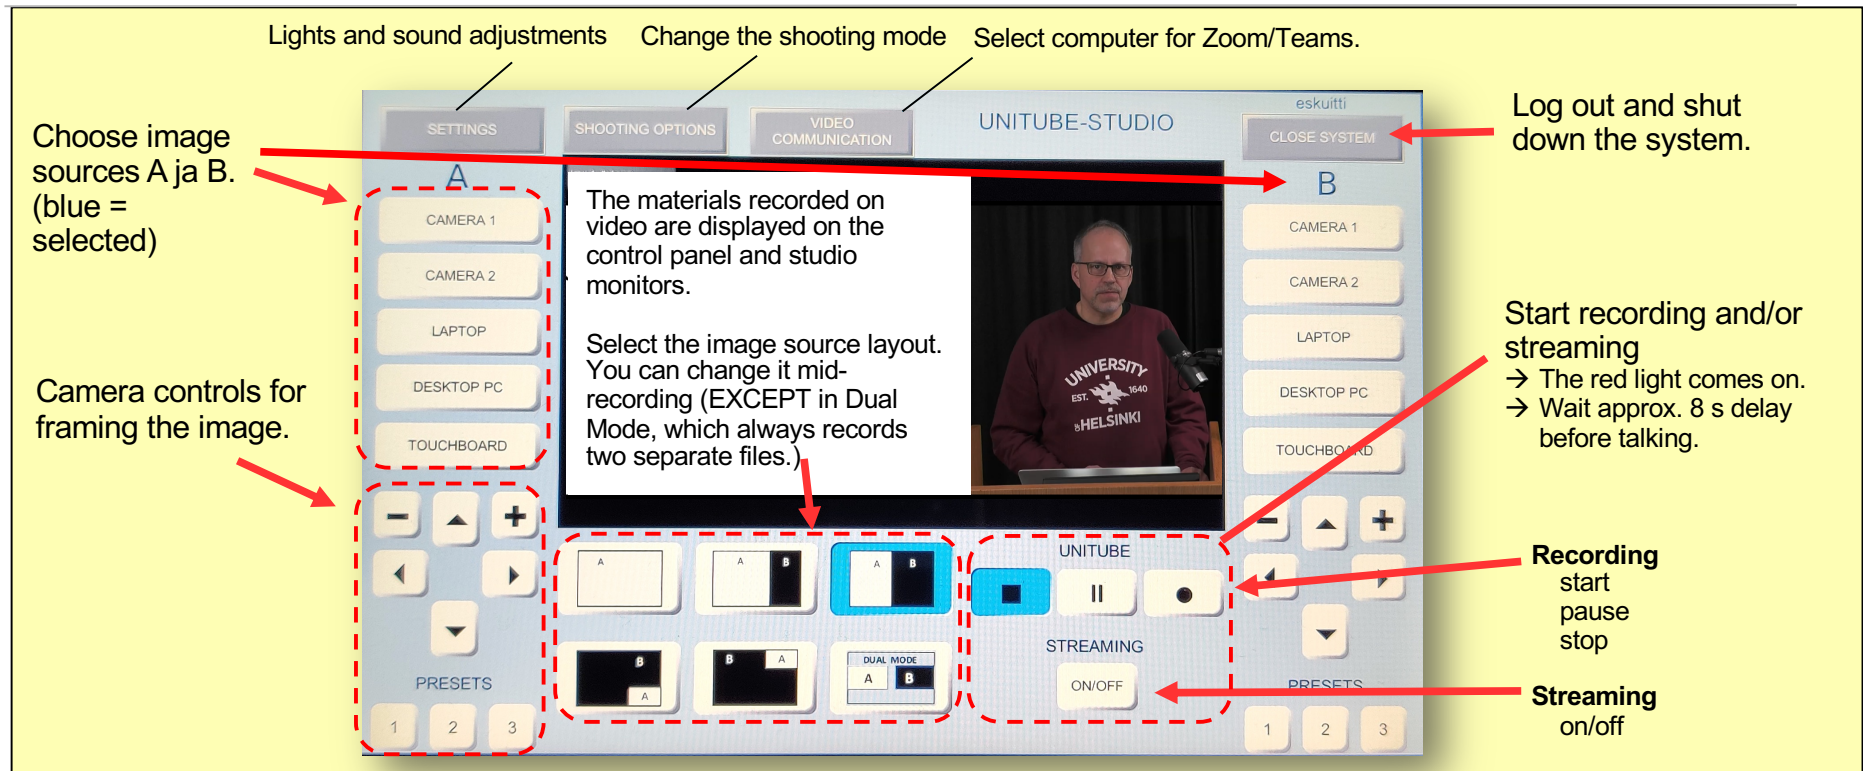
Lights and sound adjustments

Change the shooting mode

Select computer for Zoom/Teams.

Choose image sources A ja B. (blue = selected)

Log out and shut down the system.

SETTINGS

SHOOTING OPTIONS

VIDEO COMMUNICATION

UNITUBE-STUDIO

eskuitti

CLOSE SYSTEM

A

B

CAMERA 1

CAMERA 2

LAPTOP

DESKTOP PC

TOUCHBOARD

The materials recorded on video are displayed on the control panel and studio monitors.

Select the image source layout. You can change it mid-recording (EXCEPT in Dual Mode, which always records two separate files.)

UNIVERSITY EST. 1640 HELSINKI

CAMERA 1

CAMERA 2

LAPTOP

DESKTOP PC

TOUCHBOARD

Start recording and/or streaming
→ The red light comes on.
→ Wait approx. 8 s delay before talking.

Camera controls for framing the image.

A

A B

A B

B A

B A

DUAL MODE A B

UNITUBE

STREAMING

ON/OFF

PRESETS

1 2 3

PRESETS

1 2 3

Recording
start
pause
stop

Streaming
on/off